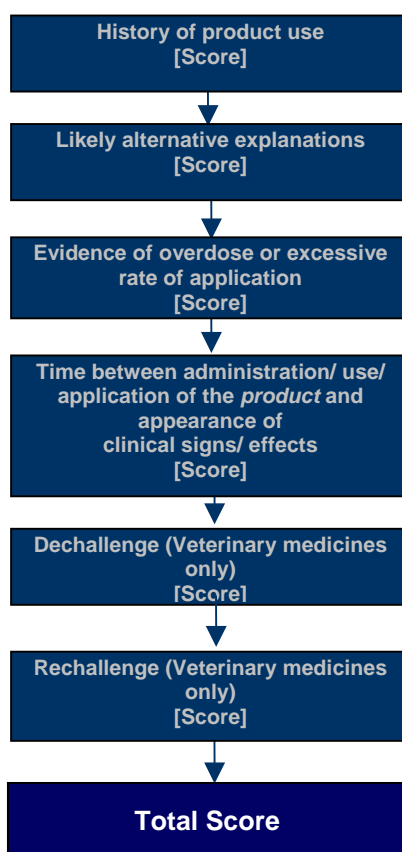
History of product use
[Score]

Likely alternative explanations
[Score]

Evidence of overdose or excessive rate of application
[Score]

Time between administration/ use/ application of the *product* and appearance of clinical signs/ effects
[Score]

Dechallenge (Veterinary medicines only)
[Score]

Rechallenge (Veterinary medicines only)
[Score]

Total Score